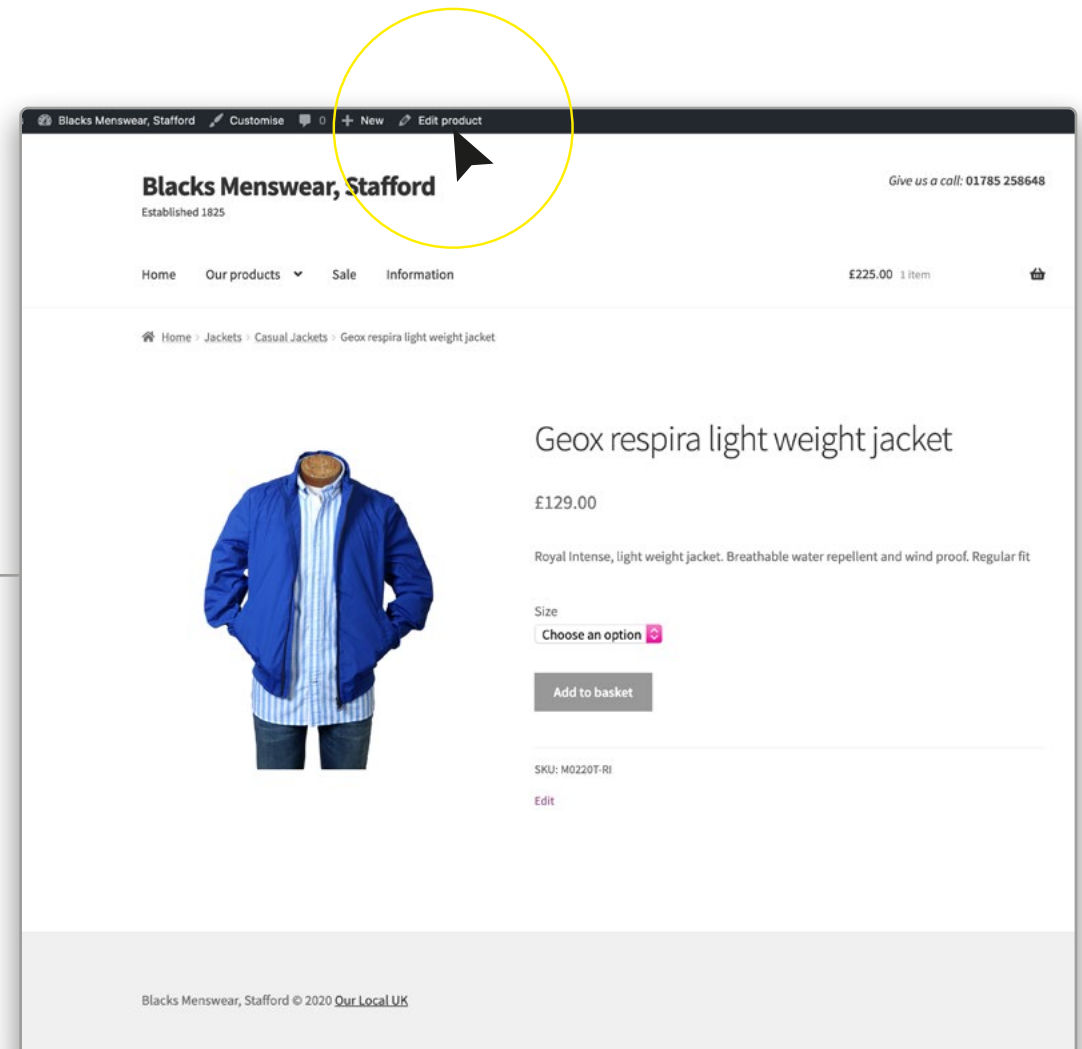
Blacks Menswear, Stafford Customise 0 New Edit product

Blacks Menswear, Stafford
Established 1825

Give us a call: 01785 258648

Home Our products Sale Information

£225.00 1 item

Home › Jackets › Casual Jackets › Geox respira light weight jacket

Geox respira light weight jacket

£129.00

Royal Intense, light weight jacket. Breathable water repellent and wind proof. Regular fit

Size
Choose an option

Add to basket

SKU: M0220T-RI

Edit

Blacks Menswear, Stafford © 2020 Our Local UK